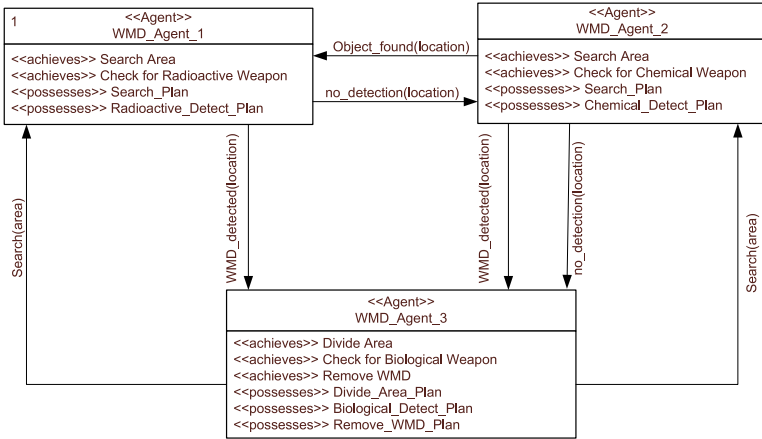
1
<<Agent>>
WMD_Agent_1

<<achieves>> Search Area
<<achieves>> Check for Radioactive Weapon
<<possesses>> Search_Plan
<<possesses>> Radioactive_Detect_Plan

<<Agent>>
WMD_Agent_2

<<achieves>> Search Area
<<achieves>> Check for Chemical Weapon
<<possesses>> Search_Plan
<<possesses>> Chemical_Detect_Plan

Object_found(location)

no_detection(location)

WMD_detected(location)

WMD_detected(location)

no_detection(location)

Search(area)

Search(area)

<<Agent>>
WMD_Agent_3

<<achieves>> Divide Area
<<achieves>> Check for Biological Weapon
<<achieves>> Remove WMD
<<possesses>> Divide_Area_Plan
<<possesses>> Biological_Detect_Plan
<<possesses>> Remove_WMD_Plan